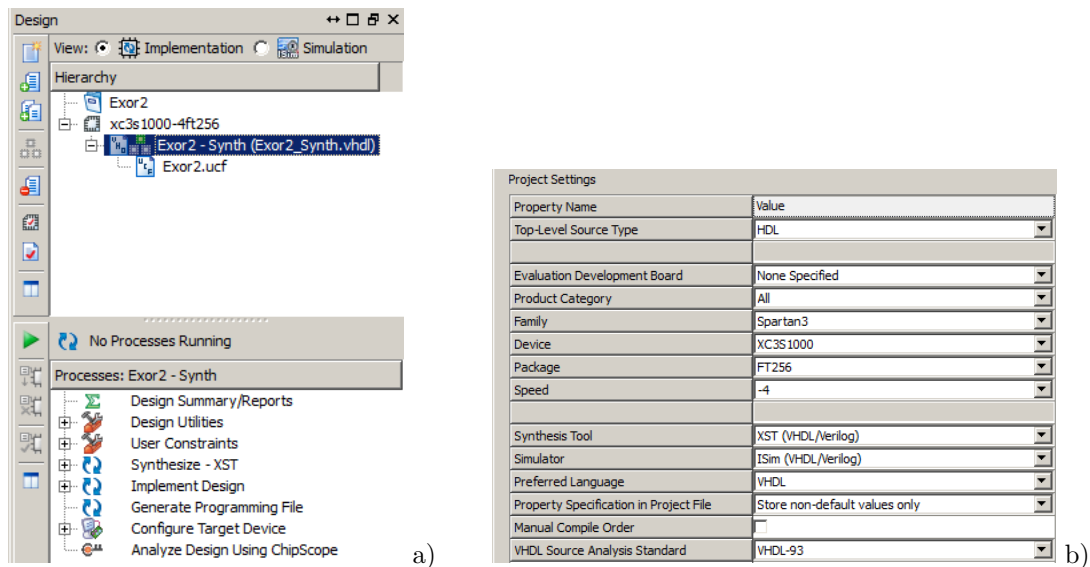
Design

View: Implementation Simulation

Hierarchy

Exor2
xc3s1000-4ft256
Exor2 - Synth (Exor2_Synth.vhdl)
Exor2.ucf

No Processes Running

Processes: Exor2 - Synth

Design Summary/Reports
Design Utilities
User Constraints
Synthesize - XST
Implement Design
Generate Programming File
Configure Target Device
Analyze Design Using ChipScope

a)

Project Settings

| Property Name | Value |
|---|---|
| Top-Level Source Type | HDL |
| | |
| Evaluation Development Board | None Specified |
| Product Category | All |
| Family | Spartan3 |
| Device | XC3S1000 |
| Package | FT256 |
| Speed | -4 |
| | |
| Synthesis Tool | XST (VHDL/Verilog) |
| Simulator | ISim (VHDL/Verilog) |
| Preferred Language | VHDL |
| Property Specification in Project File | Store non-default values only |
| Manual Compile Order | |
| VHDL Source Analysis Standard | VHDL-93 |

b)